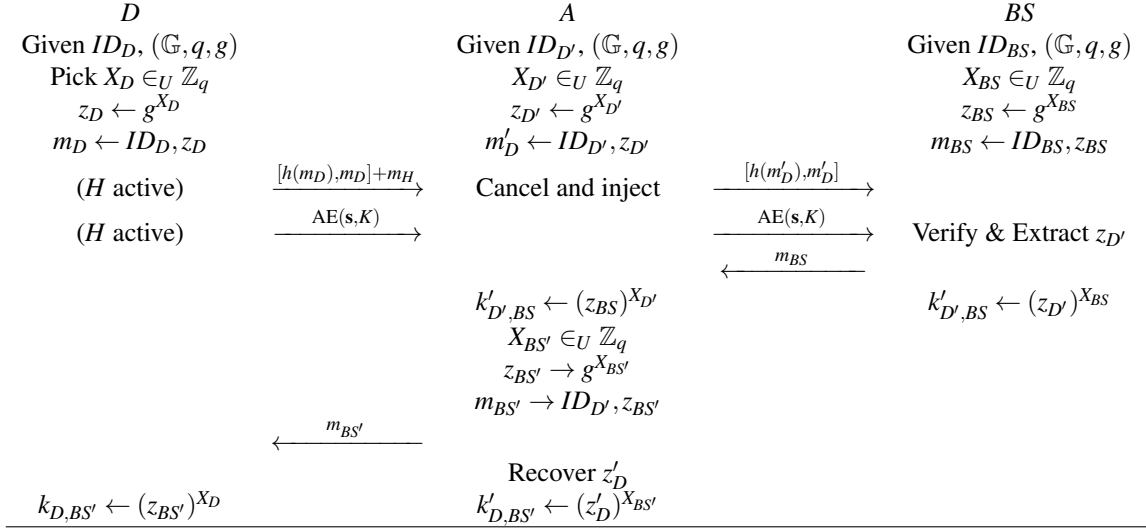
$D$

Given $ID_D$, $(\mathbb{G}, q, g)$

Pick $X_D \in_U \mathbb{Z}_q$

$z_D \leftarrow g^{X_D}$

$m_D \leftarrow ID_D, z_D$

($H$ active)

($H$ active)

$k_{D,BS'} \leftarrow (z_{BS'})^{X_D}$

$\xrightarrow{[h(m_D), m_D] + m_H}$

$\xrightarrow{\text{AE}(\mathbf{s}, K)}$

$\xleftarrow{m_{BS'}}$

$A$

Given $ID_{D'}$, $(\mathbb{G}, q, g)$

$X_{D'} \in_U \mathbb{Z}_q$

$z_{D'} \leftarrow g^{X_{D'}}$

$m'_D \leftarrow ID_{D'}, z_{D'}$

Cancel and inject

$k'_{D',BS} \leftarrow (z_{BS})^{X_{D'}}$

$X_{BS'} \in_U \mathbb{Z}_q$

$z_{BS'} \rightarrow g^{X_{BS'}}$

$m_{BS'} \rightarrow ID_{D'}, z_{BS'}$

Recover $z'_D$

$k'_{D,BS'} \leftarrow (z'_D)^{X_{BS'}}$

$\xrightarrow{[h(m'_D), m'_D]}$

$\xrightarrow{\text{AE}(\mathbf{s}, K)}$

$\xleftarrow{m_{BS}}$

$BS$

Given $ID_{BS}$, $(\mathbb{G}, q, g)$

$X_{BS} \in_U \mathbb{Z}_q$

$z_{BS} \leftarrow g^{X_{BS}}$

$m_{BS} \leftarrow ID_{BS}, z_{BS}$

Verify & Extract $z_{D'}$

$k'_{D',BS} \leftarrow (z_{D'})^{X_{BS}}$